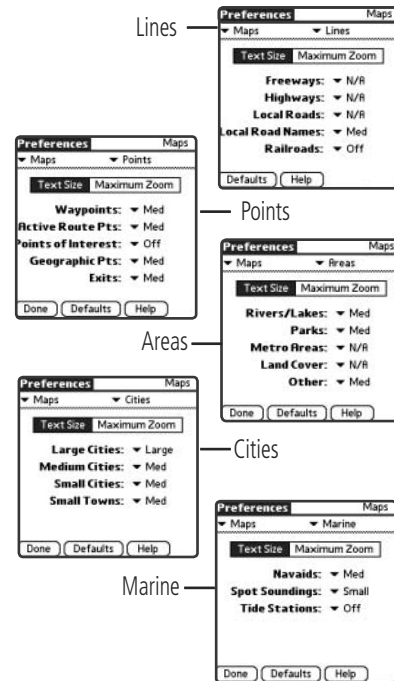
Lines

Preferences Maps
▾ Maps ▾ Lines
Text Size Maximum Zoom
Freeways: ▾ N/A
Highways: ▾ N/A
Local Roads: ▾ N/A
Local Road Names: ▾ Med
Railroads: ▾ Off
Defaults Help

Preferences Maps
▾ Maps ▾ Points
Text Size Maximum Zoom
Waypoints: ▾ Med
Active Route Pts: ▾ Med
Points of Interest: ▾ Off
Geographic Pts: ▾ Med
Exits: ▾ Med
Done Defaults Help

Points

Preferences Maps
▾ Maps ▾ Areas
Text Size Maximum Zoom
Rivers/Lakes: ▾ Med
Parks: ▾ Med
Metro Areas: ▾ N/A
Land Cover: ▾ N/A
Other: ▾ Med
Done Defaults Help

Areas

Preferences Maps
▾ Maps ▾ Cities
Text Size Maximum Zoom
Large Cities: ▾ Large
Medium Cities: ▾ Med
Small Cities: ▾ Med
Small Towns: ▾ Med
Done Defaults Help

Cities

Preferences Maps
▾ Maps ▾ Marine
Text Size Maximum Zoom
Navaids: ▾ Med
Spot Soundings: ▾ Small
Tide Stations: ▾ Off
Done Defaults Help

Marine